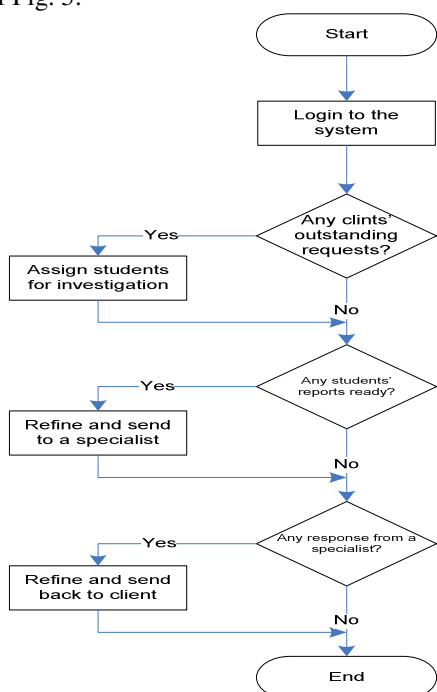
Fig. 5.

Start

Login to the system

Any clints' outstanding requests?

Yes

Assign students for investigation

No

Any students' reports ready?

Yes

Refine and send to a specialist

No

Any response from a specialist?

Yes

Refine and send back to client

No

End